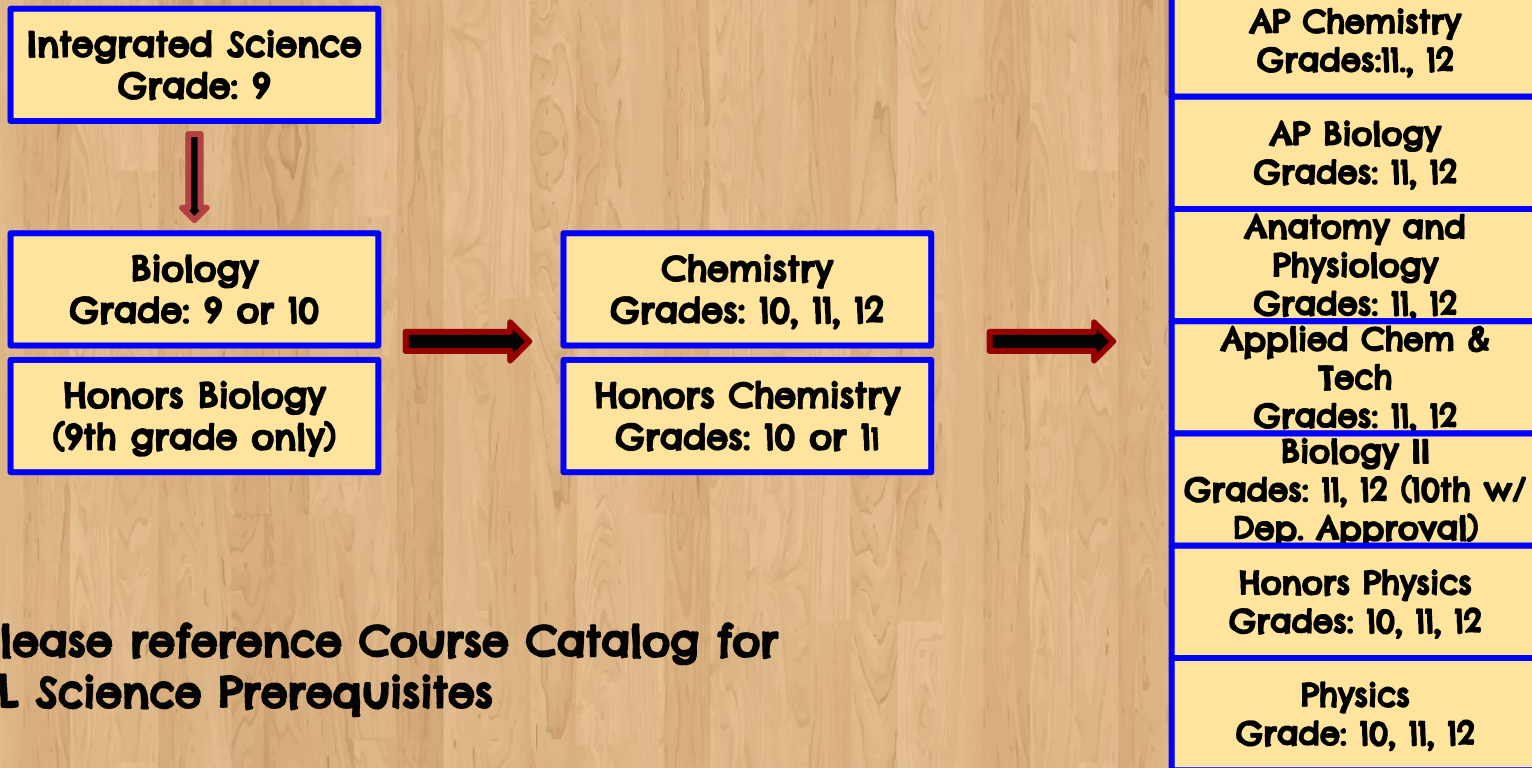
Integrated Science
Grade: 9

Biology
Grade: 9 or 10

Honors Biology
(9th grade only)

Chemistry
Grades: 10, 11, 12

Honors Chemistry
Grades: 10 or 11

AP Chemistry
Grades:11., 12

AP Biology
Grades: 11, 12

Anatomy and Physiology
Grades: 11, 12

Applied Chem & Tech
Grades: 11, 12

Biology II
Grades: 11, 12 (10th w/ Dep. Approval)

Honors Physics
Grades: 10, 11, 12

Physics
Grade: 10, 11, 12

lease reference Course Catalog for
L Science Prerequisites